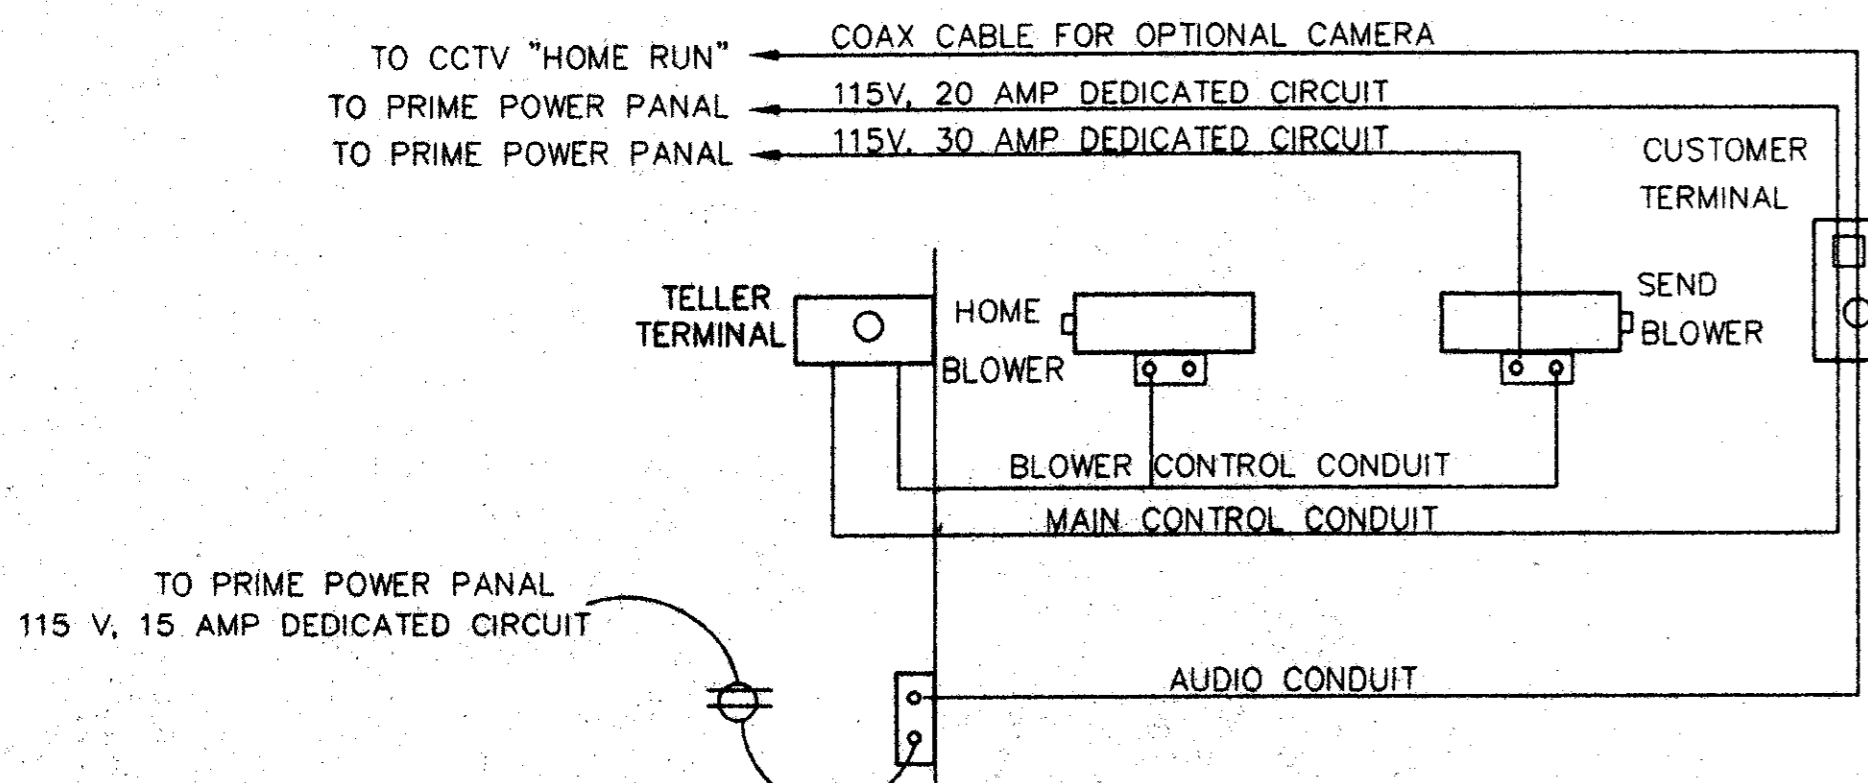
TO CCTV "HOME RUN"
COAX CABLE FOR OPTIONAL CAMERA
TO PRIME POWER PANAL
115V, 20 AMP DEDICATED CIRCUIT
TO PRIME POWER PANAL
115V, 30 AMP DEDICATED CIRCUIT
CUSTOMER TERMINAL
TELLER TERMINAL
HOME BLOWER
SEND BLOWER
BLOWER CONTROL CONDUIT
MAIN CONTROL CONDUIT
TO PRIME POWER PANAL
115 V, 15 AMP DEDICATED CIRCUIT
AUDIO CONDUIT